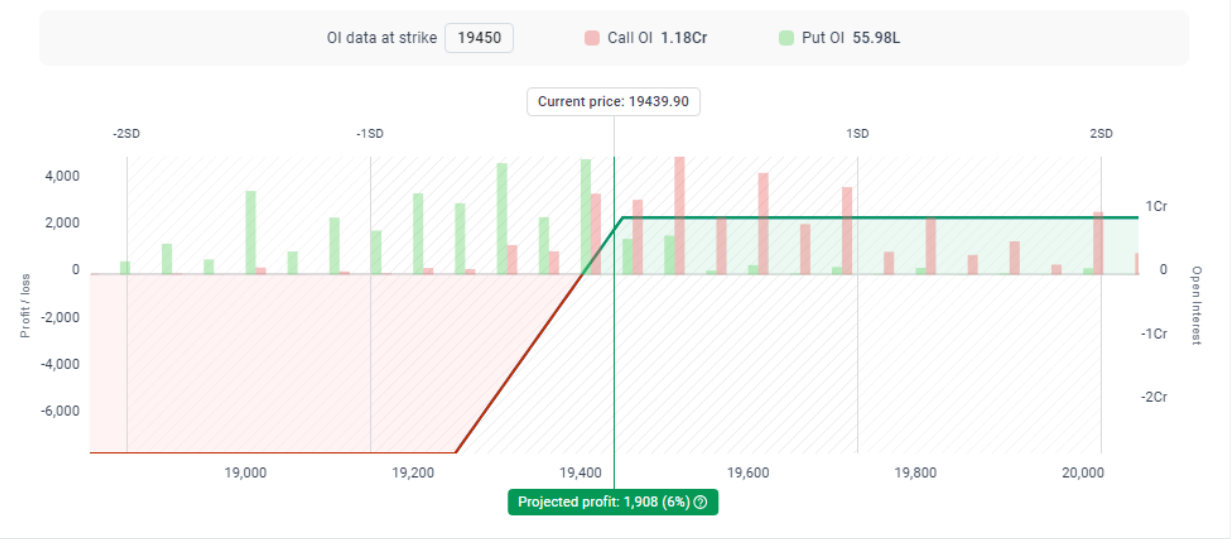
OI data at strike 19450 Call OI 1.18Cr Put OI 55.98L

Current price: 19439.90

-2SD -1SD 1SD 2SD

4,000
2,000
0
-2,000
-4,000
-6,000

Profit / loss

1Cr
0
-1Cr
-2Cr

Open Interest

19,000 19,200 19,400 19,600 19,800 20,000

Projected profit: 1,908 (6%)